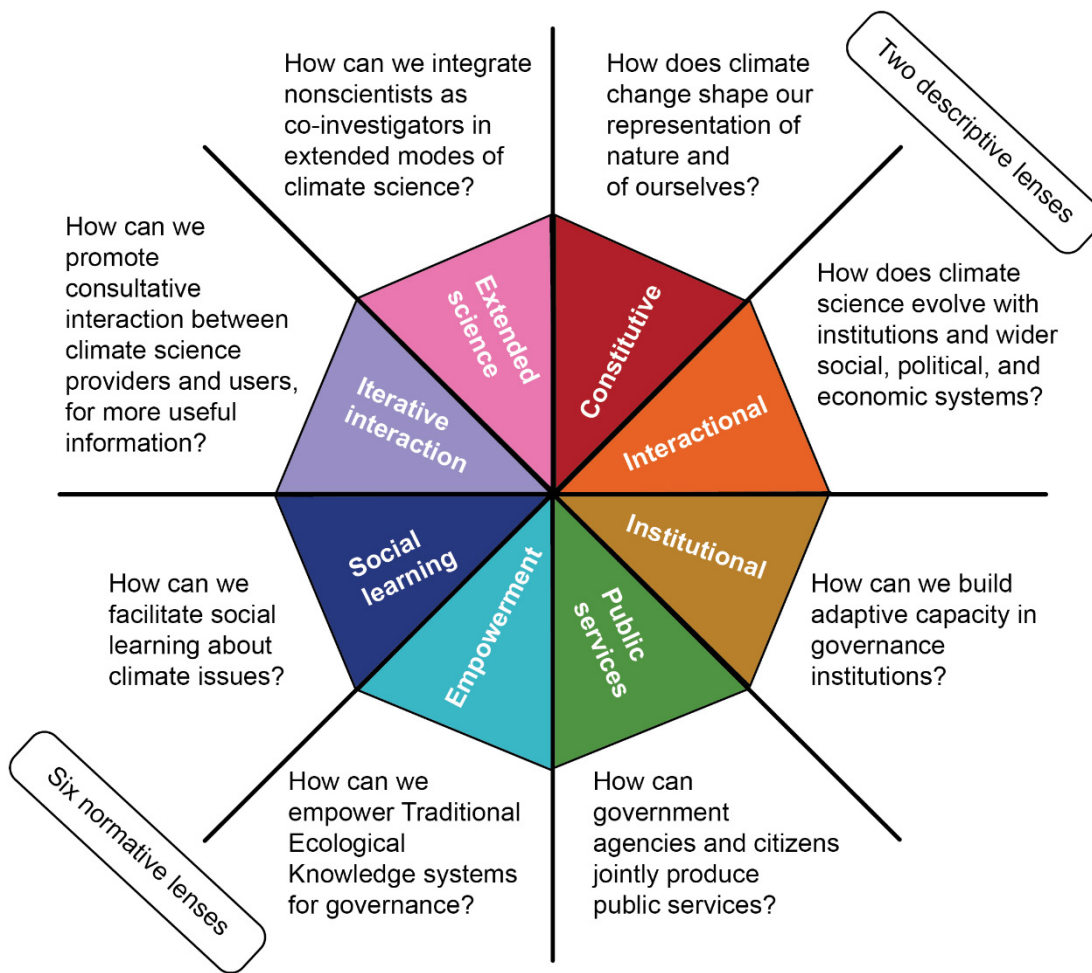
How can we integrate nonscientists as co-investigators in extended modes of climate science?

How does climate change shape our representation of nature and of ourselves?

Two descriptive lenses

How can we promote consultative interaction between climate science providers and users, for more useful information?

Extended science

Constitutive

How does climate science evolve with institutions and wider social, political, and economic systems?

Iterative interaction

Interactional

Social learning

Empowerment

Public services

Institutional

How can we facilitate social learning about climate issues?

How can we build adaptive capacity in governance institutions?

Six normative lenses

How can we empower Traditional Ecological Knowledge systems for governance?

How can government agencies and citizens jointly produce public services?